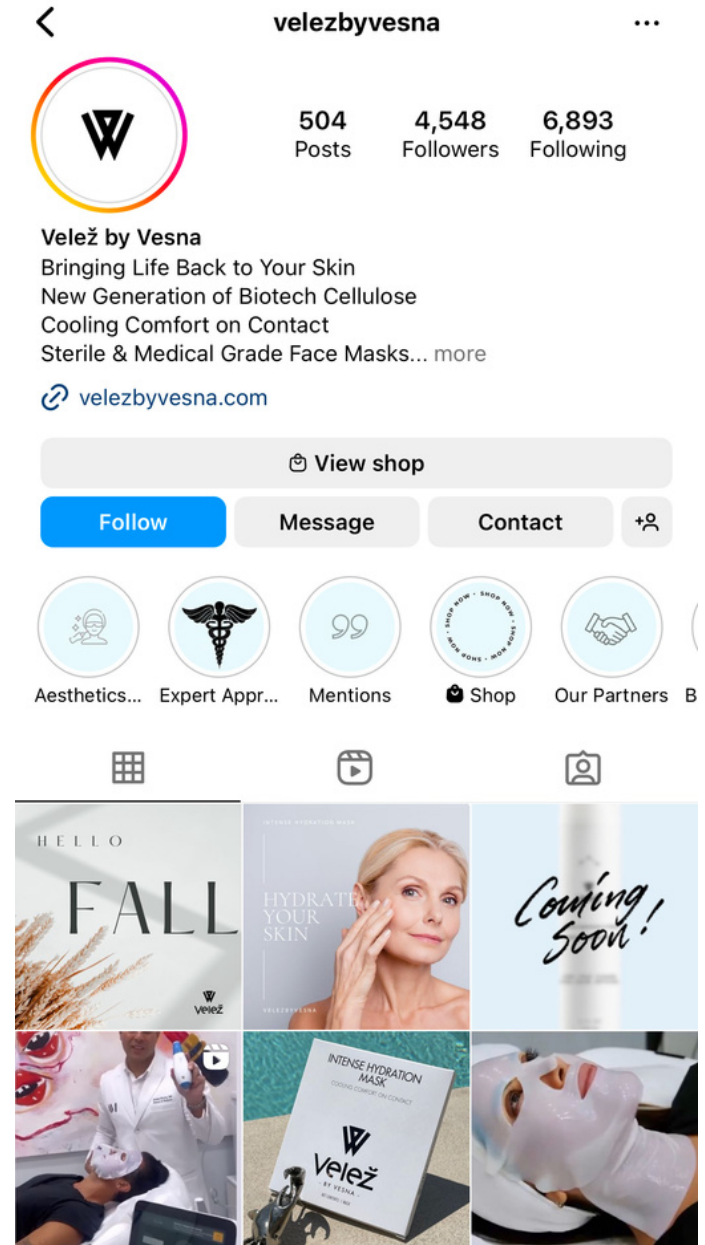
velezbyvesna

504 Posts
4,548 Followers
6,893 Following

Velež by Vesna
Bringing Life Back to Your Skin
New Generation of Biotech Cellulose
Cooling Comfort on Contact
Sterile & Medical Grade Face Masks... more

velezbyvesna.com

View shop

Follow
Message
Contact

SHOP NOW · SHOP NOW · SHOP NOW

Aesthetics...
Expert Appr...
Mentions
Shop
Our Partners
B

HELLO
FALL
Velež

INTENSE HYDRATION MASK
HYDRATE YOUR SKIN
VELEZBYVESNA

Coming Soon!

INTENSE HYDRATION MASK
COOLING COMFORT ON CONTACT
Velež
BY VESNA